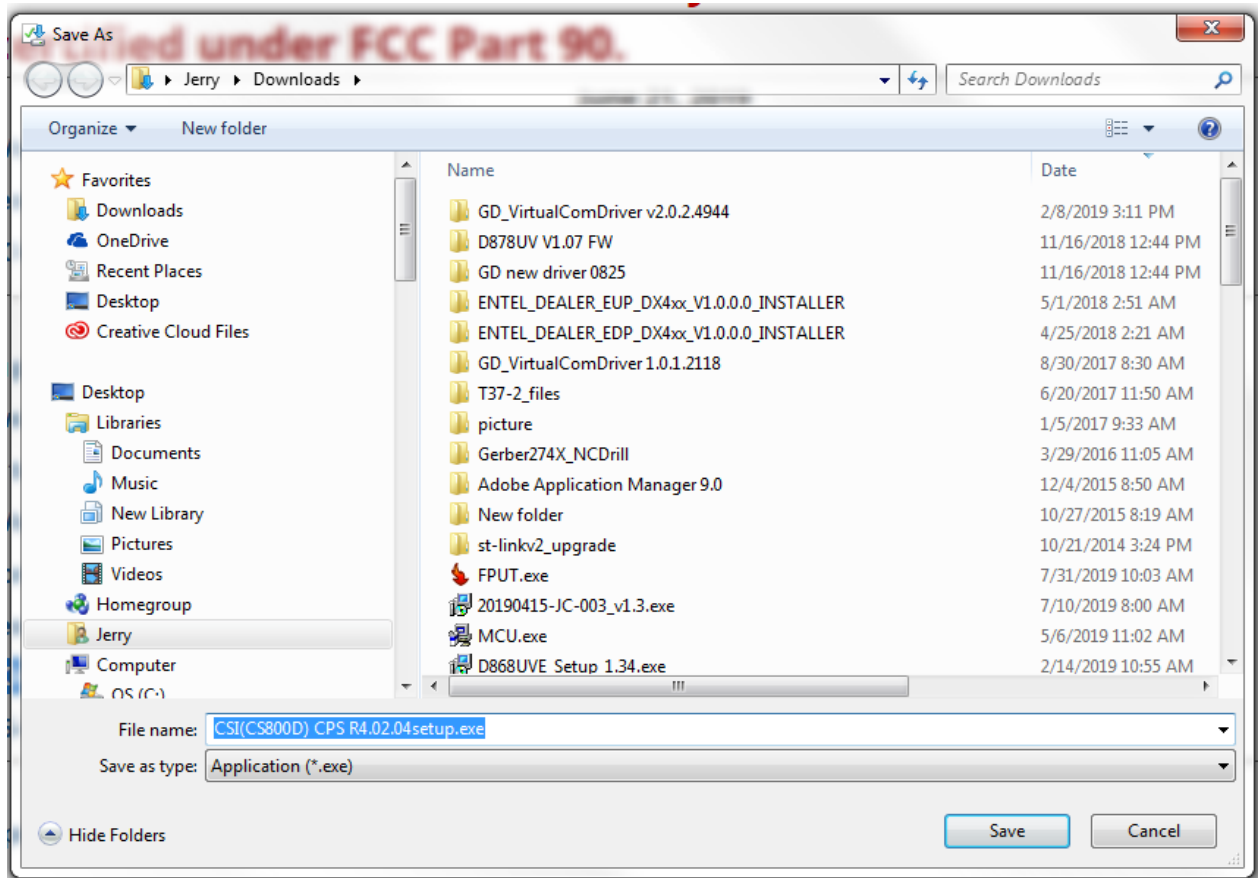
Save As

rtified under FCC Part 90.

Jerry ▸ Downloads ▸

Search Downloads

Organize ▾ New folder

Favorites
Downloads
OneDrive
Recent Places
Desktop
Creative Cloud Files

Desktop
Libraries
Documents
Music
New Library
Pictures
Videos
Homegroup
Jerry
Computer
OS (C:)

| Name | Date |
|---|---|
| GD_VirtualComDriver v2.0.2.4944 | 2/8/2019 3:11 PM |
| D878UV V1.07 FW | 11/16/2018 12:44 PM |
| GD new driver 0825 | 11/16/2018 12:44 PM |
| ENTEL_DEALER_EUP_DX4xx_V1.0.0.0_INSTALLER | 5/1/2018 2:51 AM |
| ENTEL_DEALER_EDP_DX4xx_V1.0.0.0_INSTALLER | 4/25/2018 2:21 AM |
| GD_VirtualComDriver 1.0.1.2118 | 8/30/2017 8:30 AM |
| T37-2_files | 6/20/2017 11:50 AM |
| picture | 1/5/2017 9:33 AM |
| Gerber274X_NCDrill | 3/29/2016 11:05 AM |
| Adobe Application Manager 9.0 | 12/4/2015 8:50 AM |
| New folder | 10/27/2015 8:19 AM |
| st-linkv2_upgrade | 10/21/2014 3:24 PM |
| FPUT.exe | 7/31/2019 10:03 AM |
| 20190415-JC-003_v1.3.exe | 7/10/2019 8:00 AM |
| MCU.exe | 5/6/2019 11:02 AM |
| D868UVE_Setup 1.34.exe | 2/14/2019 10:55 AM |

File name: CSI(CS800D) CPS R4.02.04setup.exe
Save as type: Application (*.exe)

Hide Folders

Save
Cancel